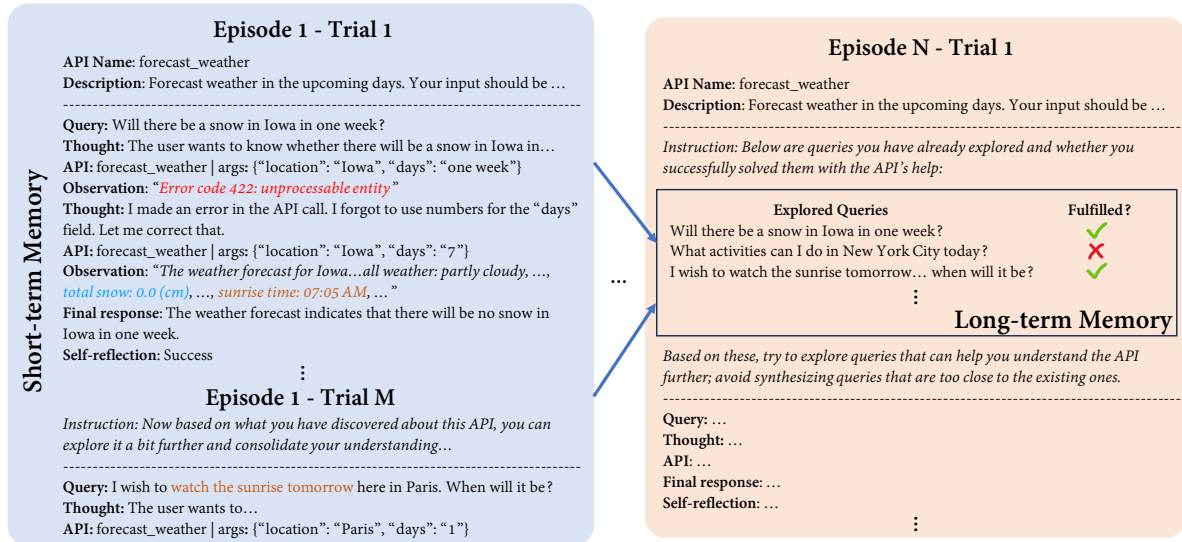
Short-term Memory

Episode 1 - Trial 1

API Name: forecast_weather
Description: Forecast weather in the upcoming days. Your input should be …

Query: Will there be a snow in Iowa in one week?
Thought: The user wants to know whether there will be a snow in Iowa in…
API: forecast_weather | args: {"location": "Iowa", "days": "one week"}
Observation: "Error code 422: unprocessable entity"
Thought: I made an error in the API call. I forgot to use numbers for the "days" field. Let me correct that.
API: forecast_weather | args: {"location": "Iowa", "days": "7"}
Observation: "The weather forecast for Iowa…all weather: partly cloudy, …, total snow: 0.0 (cm), …, sunrise time: 07:05 AM, …"
Final response: The weather forecast indicates that there will be no snow in Iowa in one week.
Self-reflection: Success
⋮

Episode 1 - Trial M

Instruction: Now based on what you have discovered about this API, you can explore it a bit further and consolidate your understanding…

Query: I wish to watch the sunrise tomorrow here in Paris. When will it be?
Thought: The user wants to…
API: forecast_weather | args: {"location": "Paris", "days": "1"}

…

Episode N - Trial 1

API Name: forecast_weather
Description: Forecast weather in the upcoming days. Your input should be …

Instruction: Below are queries you have already explored and whether you successfully solved them with the API's help:

| Explored Queries | Fulfilled? |
|---|---|
| Will there be a snow in Iowa in one week? | ✓ |
| What activities can I do in New York City today? | ✗ |
| I wish to watch the sunrise tomorrow… when will it be? | ✓ |
| ⋮ | |

Long-term Memory

Based on these, try to explore queries that can help you understand the API further; avoid synthesizing queries that are too close to the existing ones.

Query: …
Thought: …
API: …
Final response: …
Self-reflection: …
⋮